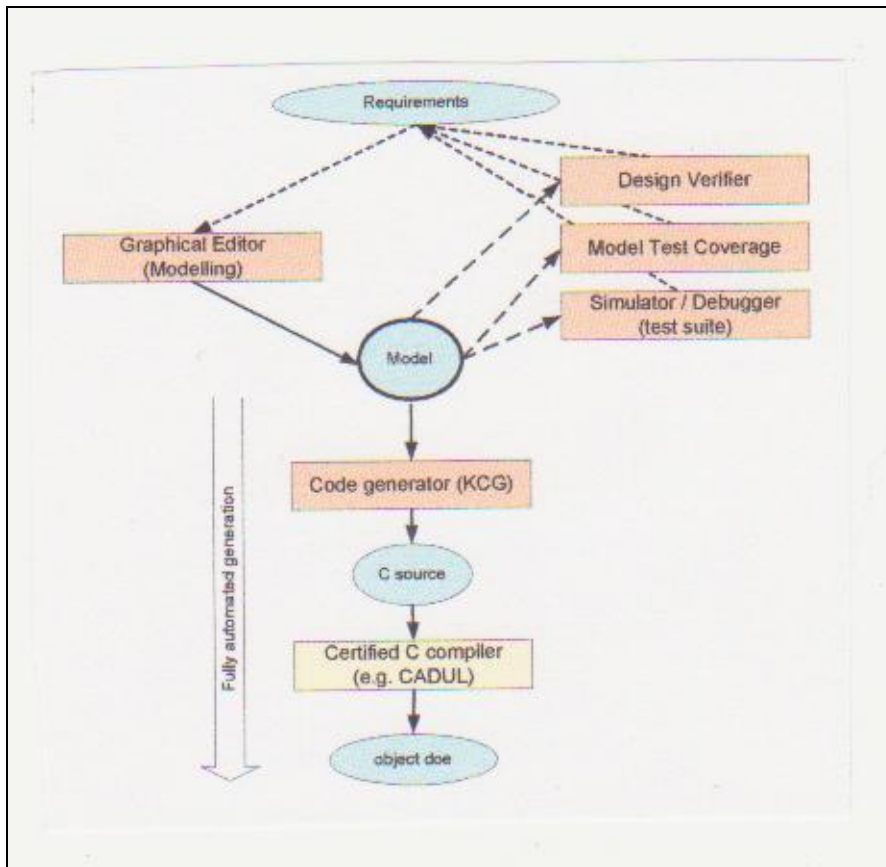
Requirements

Design Verifier

Graphical Editor (Modelling)

Model Test Coverage

Simulator / Debugger (test suite)

Model

Fully automated generation

Code generator (KCG)

C source

Certified C compiler (e.g. CADUL)

object doe